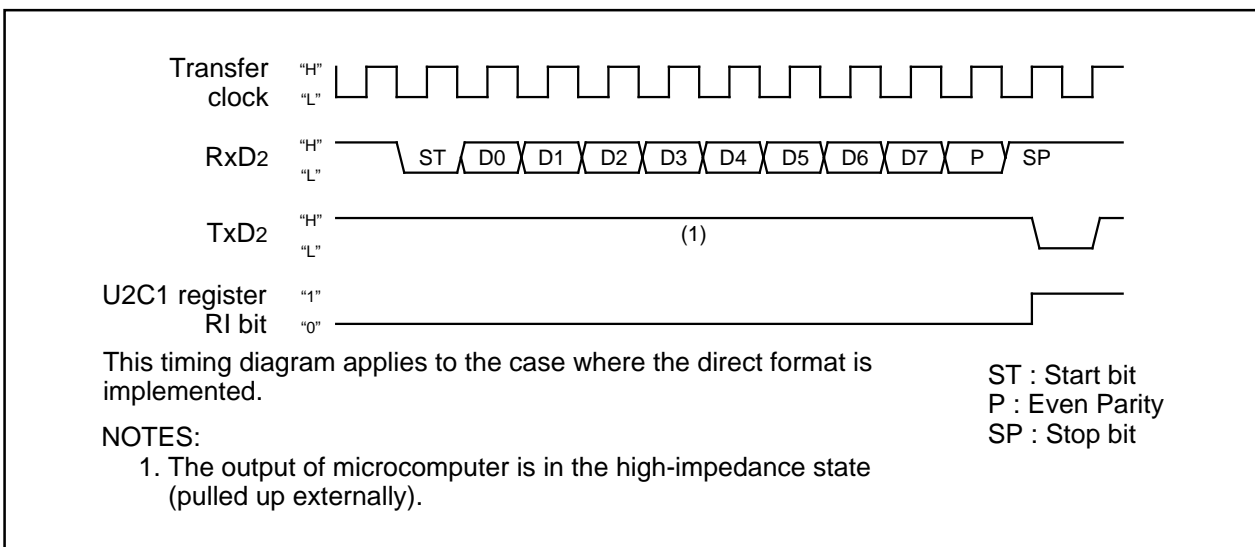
Transfer clock "H" "L"

RxD2 "H" "L"

ST D0 D1 D2 D3 D4 D5 D6 D7 P SP

TxD2 "H" "L"

(1)

U2C1 register RI bit "1" "0"

This timing diagram applies to the case where the direct format is implemented.

ST : Start bit
P : Even Parity
SP : Stop bit

NOTES:
1. The output of microcomputer is in the high-impedance state (pulled up externally).